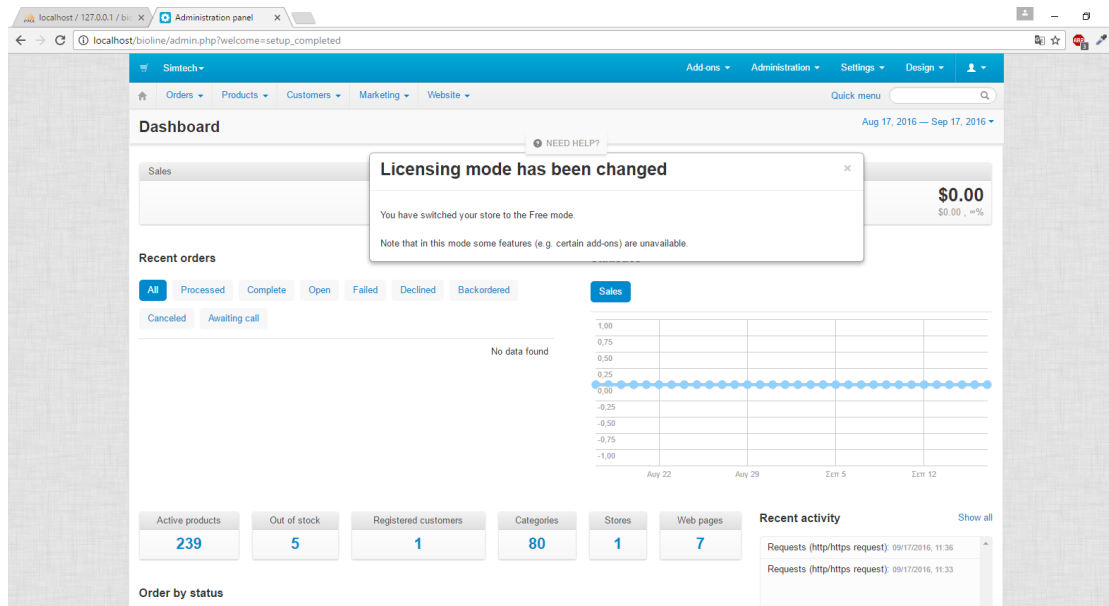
localhost / 127.0.0.1 / bic ×
Administration panel ×

localhost/bioline/admin.php?welcome=setup_completed

Simtech
Add-ons Administration Settings Design

Orders Products Customers Marketing Website
Quick menu

Dashboard
Aug 17, 2016 — Sep 17, 2016

NEED HELP?

Sales

Licensing mode has been changed
×

You have switched your store to the Free mode.

Note that in this mode some features (e.g. certain add-ons) are unavailable.

$0.00
$0.00 , ∞%

Recent orders

All Processed Complete Open Failed Declined Backordered
Canceled Awaiting call

No data found

Sales

1,00
0,75
0,50
0,25
0,00
-0,25
-0,50
-0,75
-1,00

Aug 22 Aug 29 Σεπ 5 Σεπ 12

| Active products | Out of stock | Registered customers | Categories | Stores | Web pages |
|---|---|---|---|---|---|
| 239 | 5 | 1 | 80 | 1 | 7 |

Recent activity
Show all

Requests (http/https request): 09/17/2016, 11:36

Requests (http/https request): 09/17/2016, 11:33

Order by status